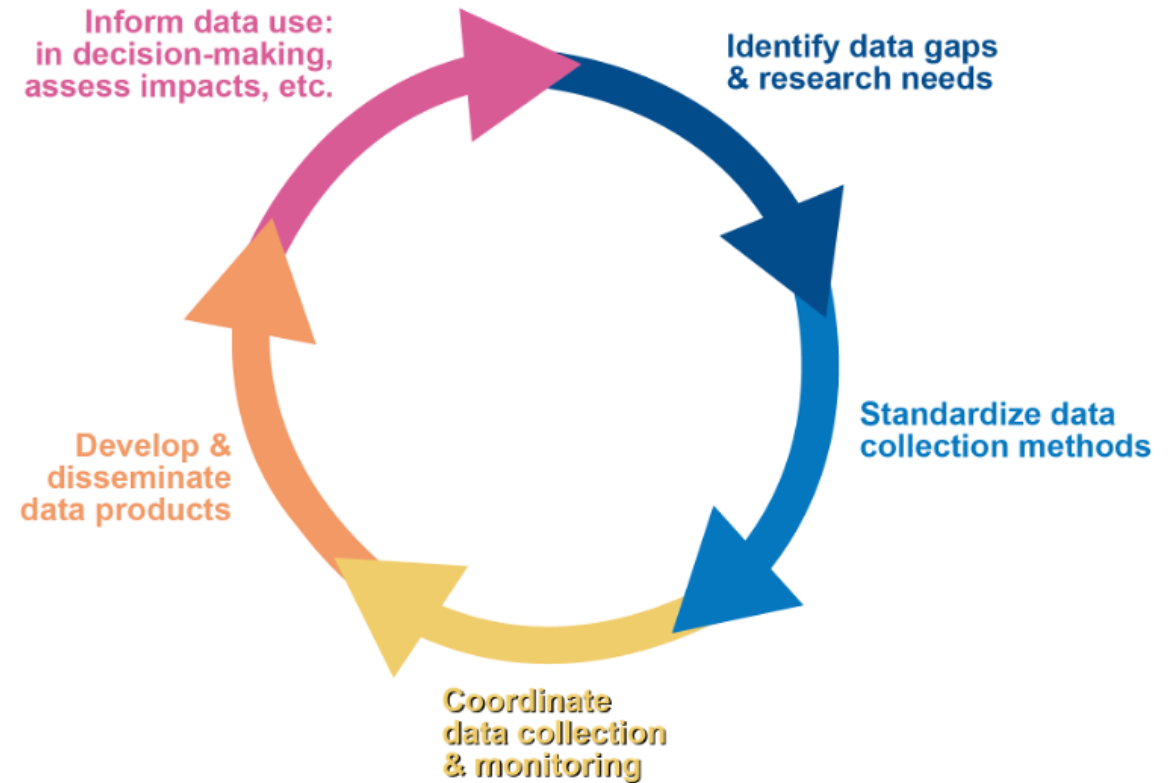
Inform data use: in decision-making, assess impacts, etc.

Identify data gaps & research needs

Standardize data collection methods

Coordinate data collection & monitoring

Develop & disseminate data products